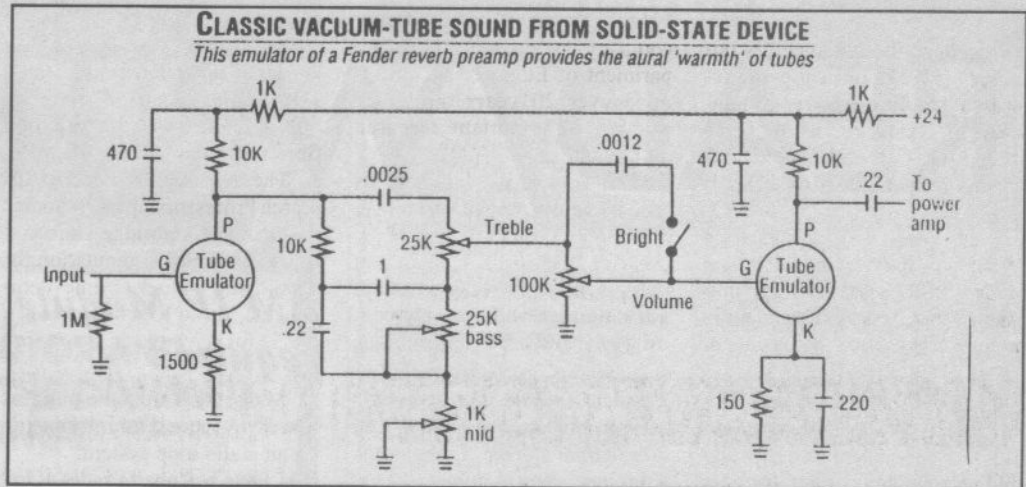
CLASSIC VACUUM-TUBE SOUND FROM SOLID-STATE DEVICE

This emulator of a Fender reverb preamp provides the aural 'warmth' of tubes

1K
1K
+24
470
10K
.0012
470
10K
.0025
.22
To power amp
P
Bright
P
10K
25K
Treble
G
Tube Emulator
G
Tube Emulator
Input
100K
1
Volume
1M
K
.22
25K bass
K
1500
150
220
1K mid